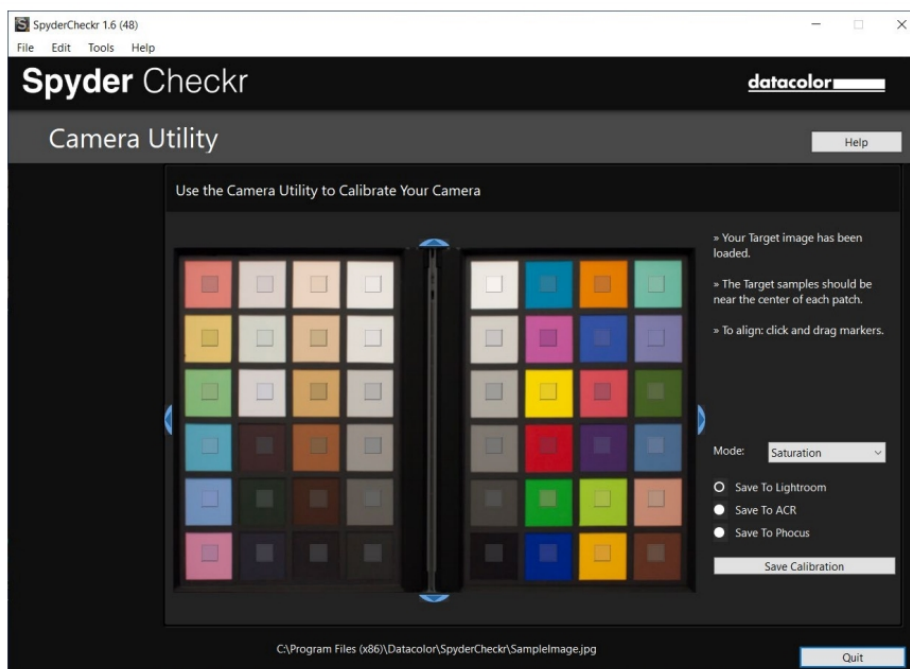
S SpyderCheckr 1.6 (48)
File Edit Tools Help

Spyder Checkr
datacolor

Camera Utility
Help

Use the Camera Utility to Calibrate Your Camera

» Your Target image has been loaded.

» The Target samples should be near the center of each patch.

» To align: click and drag markers.

Mode: Saturation

Save To Lightroom
Save To ACR
Save To Phocus

Save Calibration

C:\Program Files (x86)\Datacolor\SpyderCheckr\SampleImage.jpg

Quit